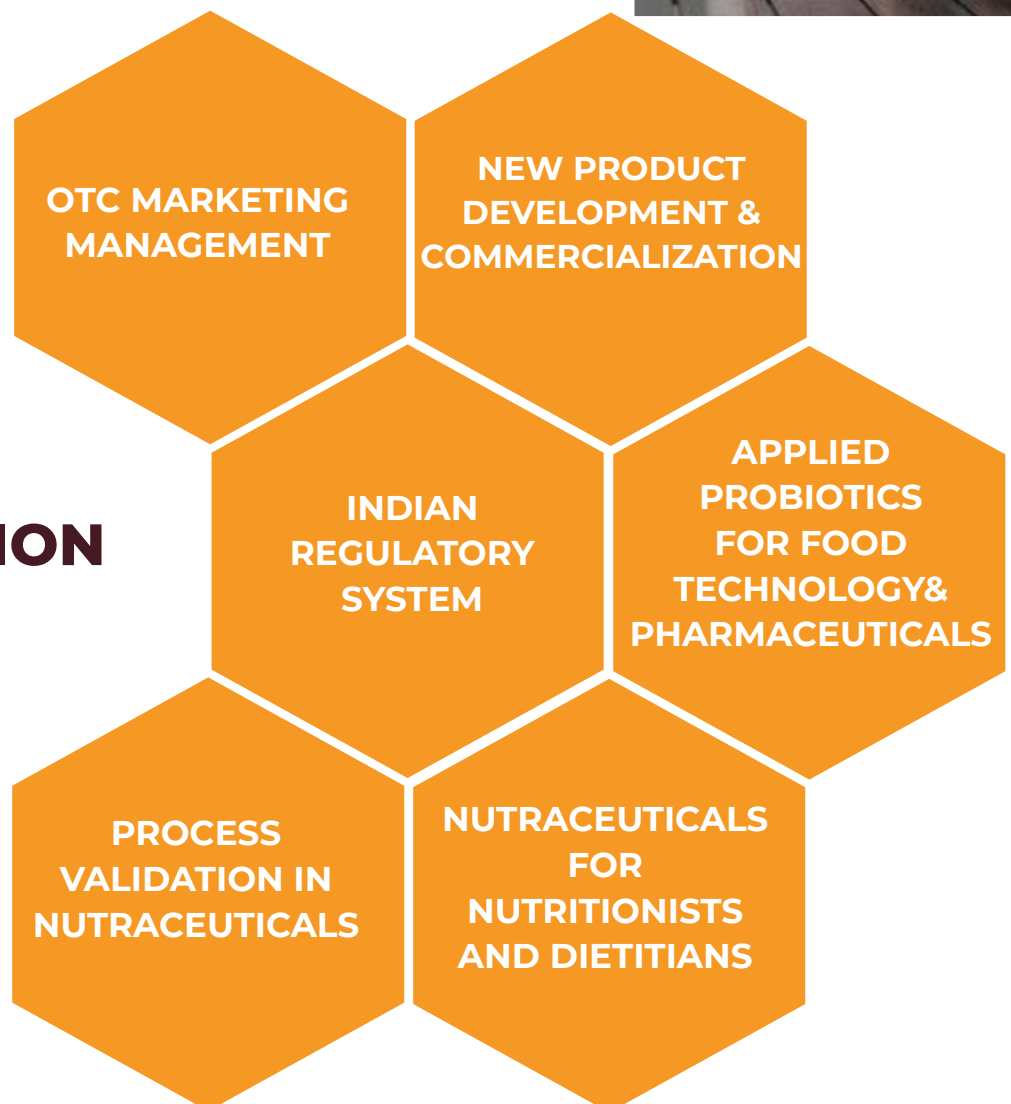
ION

OTC MARKETING MANAGEMENT

NEW PRODUCT DEVELOPMENT & COMMERCIALIZATION

INDIAN REGULATORY SYSTEM

APPLIED PROBIOTICS FOR FOOD TECHNOLOGY& PHARMACEUTICALS

PROCESS VALIDATION IN NUTRACEUTICALS

NUTRACEUTICALS FOR NUTRITIONISTS AND DIETITIANS